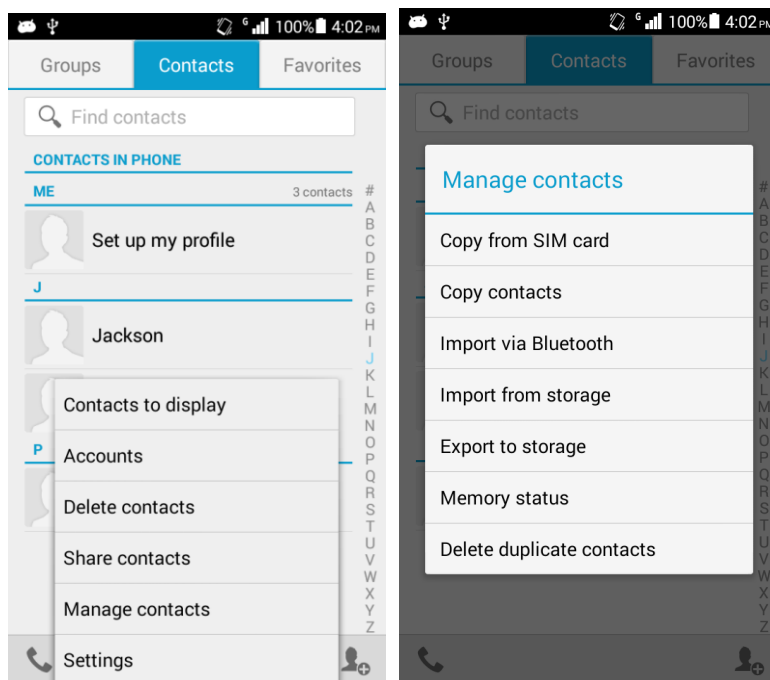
G 100% 4:02 PM

Groups | Contacts | Favorites

Find contacts

CONTACTS IN PHONE

ME 3 contacts

Set up my profile

J

Jackson

P

Contacts to display
Accounts
Delete contacts
Share contacts
Manage contacts
Settings

# A B C D E F G H I J K L M N O P Q R S T U V W X Y Z

G 100% 4:02 PM

Groups | Contacts | Favorites

Find contacts

Manage contacts

Copy from SIM card
Copy contacts
Import via Bluetooth
Import from storage
Export to storage
Memory status
Delete duplicate contacts

# A B C D E F G H I J K L M N O P Q R S T U V W X Y Z